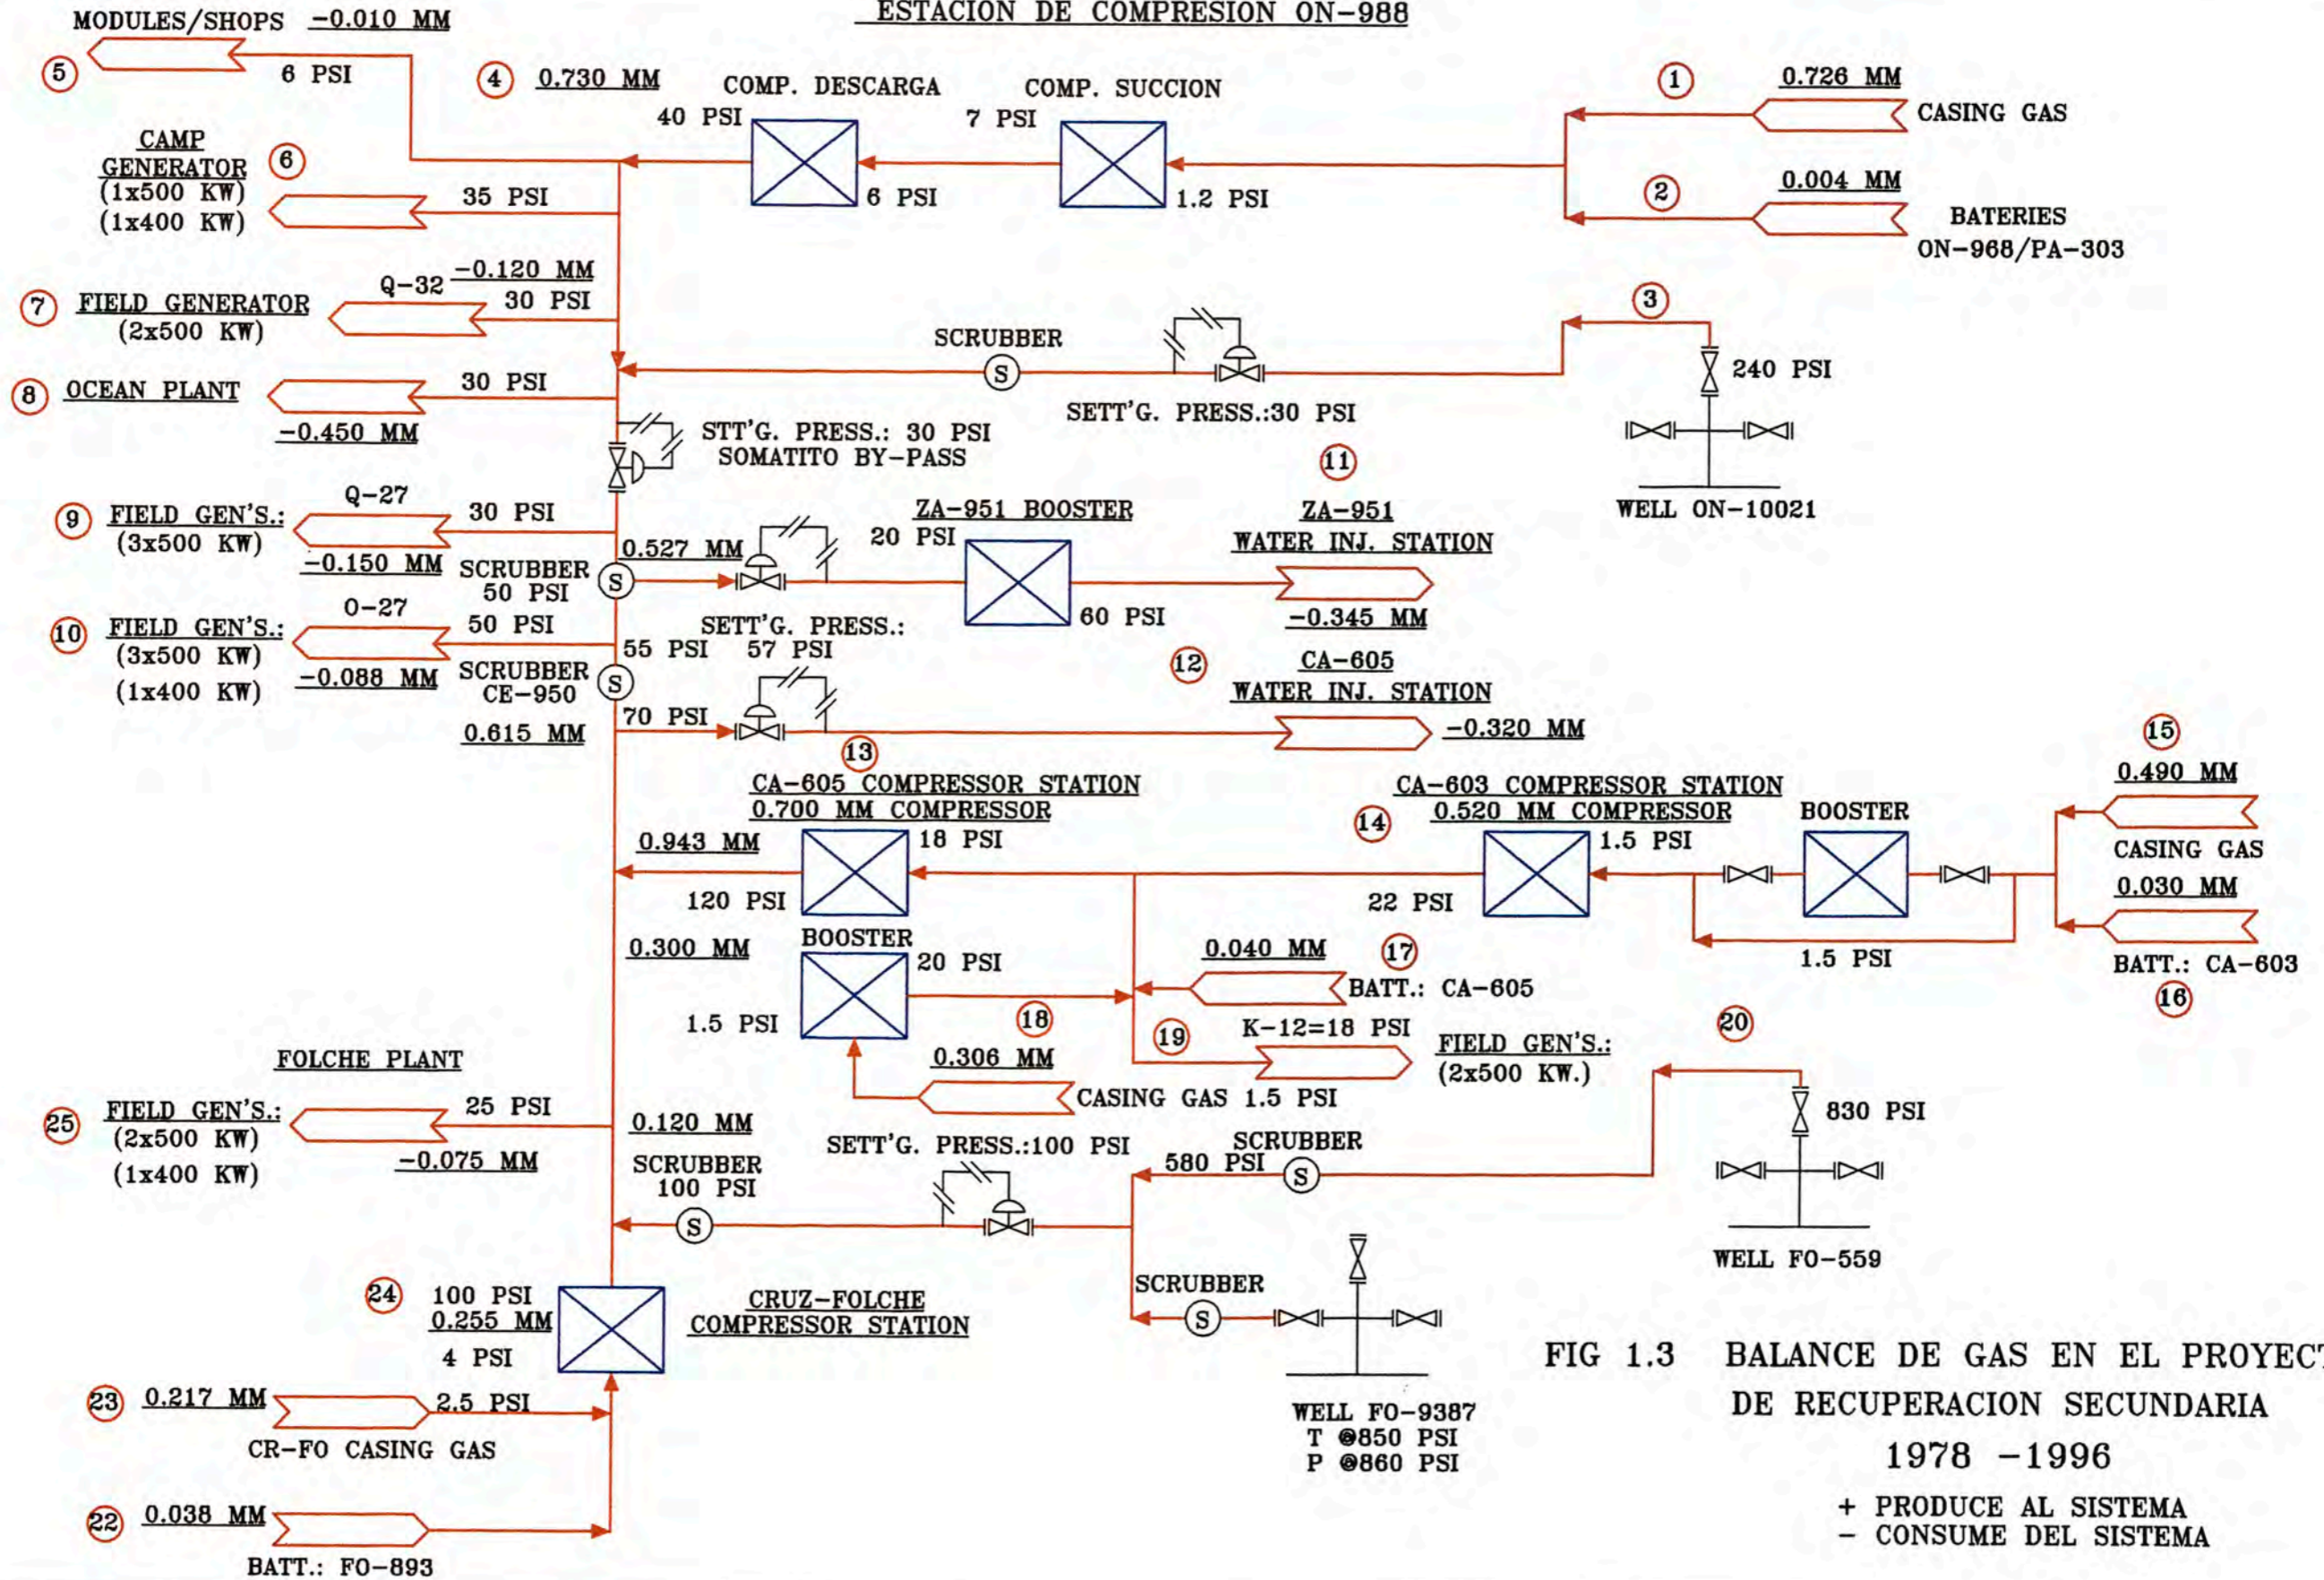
ESTACION DE COMPRESION ON-988

MODULES/SHOPS -0.010 MM
5
6 PSI
4 0.730 MM
COMP. DESCARGA
40 PSI
6 PSI
COMP. SUCCION
7 PSI
1.2 PSI
1 0.726 MM
CASING GAS
2 0.004 MM
BATERIES ON-968/PA-303

CAMP GENERATOR 6
(1x500 KW)
(1x400 KW)
35 PSI

7 FIELD GENERATOR (2x500 KW)
Q-32 -0.120 MM
30 PSI

SCRUBBER
S
SETT'G. PRESS.:30 PSI
3
240 PSI
WELL ON-10021

8 OCEAN PLANT
30 PSI
-0.450 MM

STT'G. PRESS.: 30 PSI
SOMATITO BY-PASS
11

9 FIELD GEN'S.: (3x500 KW)
Q-27
30 PSI
-0.150 MM
0.527 MM
SCRUBBER 50 PSI
S
ZA-951 BOOSTER
20 PSI
60 PSI
ZA-951 WATER INJ. STATION
-0.345 MM

10 FIELD GEN'S.: (3x500 KW) (1x400 KW)
0-27
50 PSI
-0.088 MM
55 PSI
SETT'G. PRESS.: 57 PSI
SCRUBBER CE-950
S
70 PSI
0.615 MM
12
CA-605 WATER INJ. STATION
-0.320 MM
13

CA-605 COMPRESSOR STATION
0.700 MM COMPRESSOR
0.943 MM
18 PSI
120 PSI
14
CA-603 COMPRESSOR STATION
0.520 MM COMPRESSOR
1.5 PSI
22 PSI
BOOSTER
1.5 PSI
15
0.490 MM
CASING GAS
0.030 MM
BATT.: CA-603
16

0.300 MM
BOOSTER
20 PSI
1.5 PSI
18
0.040 MM
17
BATT.: CA-605
19
K-12=18 PSI
FIELD GEN'S.: (2x500 KW.)
20
0.306 MM
CASING GAS 1.5 PSI

FOLCHE PLANT
25 FIELD GEN'S.: (2x500 KW) (1x400 KW)
25 PSI
-0.075 MM
0.120 MM
SCRUBBER 100 PSI
S
SETT'G. PRESS.:100 PSI
SCRUBBER
580 PSI
S
830 PSI
WELL FO-559

24 100 PSI
0.255 MM
4 PSI
CRUZ-FOLCHE COMPRESSOR STATION
SCRUBBER
S
WELL FO-9387
T @850 PSI
P @860 PSI

23 0.217 MM
2.5 PSI
CR-FO CASING GAS
22 0.038 MM
BATT.: FO-893

FIG 1.3 BALANCE DE GAS EN EL PROYEC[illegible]
DE RECUPERACION SECUNDARIA
1978 -1996
+ PRODUCE AL SISTEMA
- CONSUME DEL SISTEMA